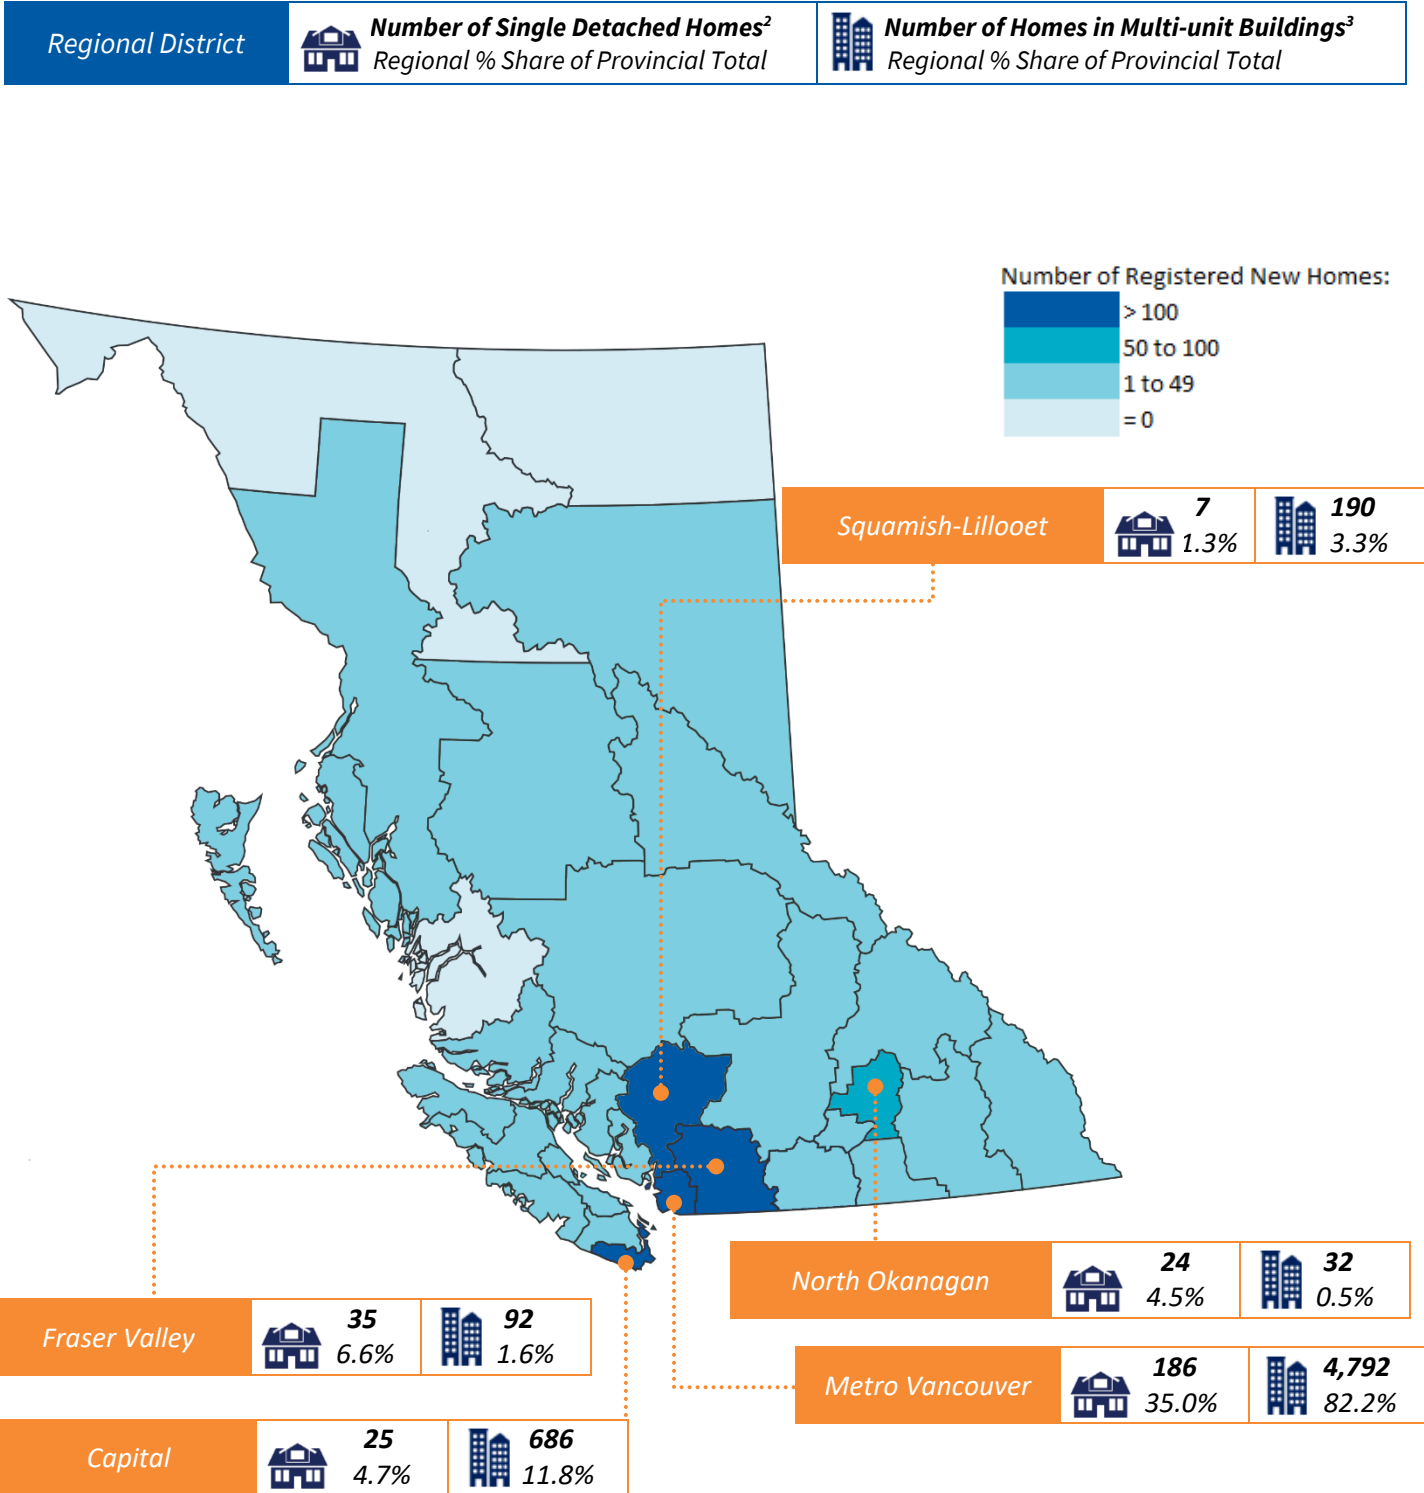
Regional District | Number of Single Detached Homes$^2$ Regional % Share of Provincial Total | Number of Homes in Multi-unit Buildings$^3$ Regional % Share of Provincial Total

Number of Registered New Homes:
> 100
50 to 100
1 to 49
= 0

| Squamish-Lillooet | 7 1.3% | 190 3.3% |
|---|---|---|

| North Okanagan | 24 4.5% | 32 0.5% |
|---|---|---|

| Fraser Valley | 35 6.6% | 92 1.6% |
|---|---|---|

| Metro Vancouver | 186 35.0% | 4,792 82.2% |
|---|---|---|

| Capital | 25 4.7% | 686 11.8% |
|---|---|---|